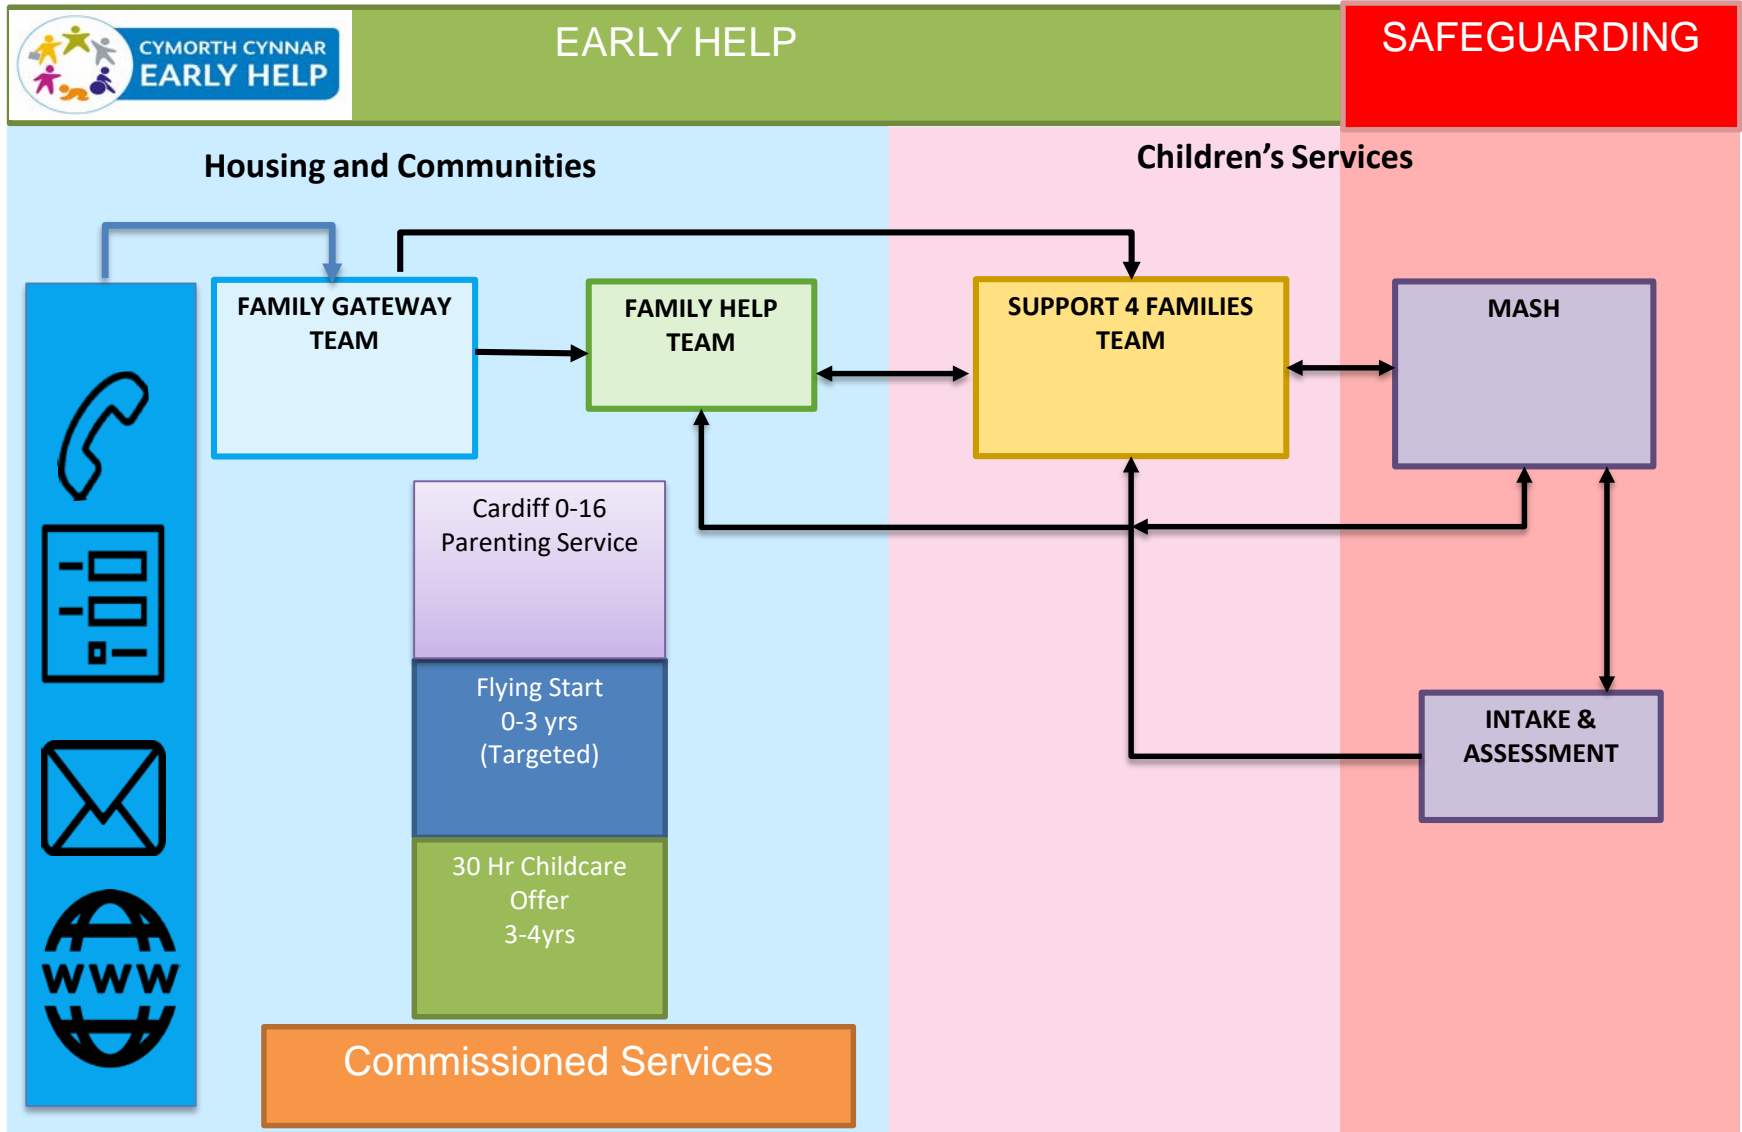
CYMORTH CYNNAR
EARLY HELP

EARLY HELP

SAFEGUARDING

Housing and Communities

Children's Services

FAMILY GATEWAY TEAM

FAMILY HELP TEAM

SUPPORT 4 FAMILIES TEAM

MASH

www

Cardiff 0-16 Parenting Service

Flying Start 0-3 yrs (Targeted)

30 Hr Childcare Offer 3-4yrs

INTAKE & ASSESSMENT

Commissioned Services